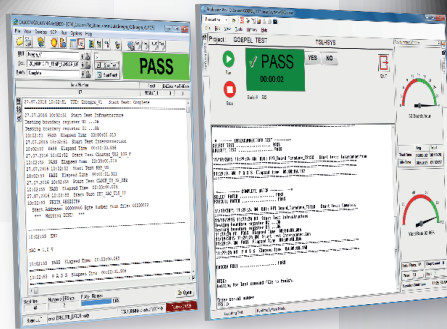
PASS

PASS

YES

NO

Project

GOEPEL TEST

TSL-SYS

00:00:02

Run

Stop

27.07.2016 10:02:01 TSK: Dialogue_V1 Start Test Complete

27.07.2016 10:02:01 Start Test Infrastructure

27.07.2016 10:02:01 PASS Elapsed Time 00:00:01.303

27.07.2016 10:02:02 PASS Elapsed Time 00:00:01.4

27.07.2016 10:02:03 PASS Elapsed Time 00:00:01.4

10:02:01 PASS Elapsed Time 00:00:01.303

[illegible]